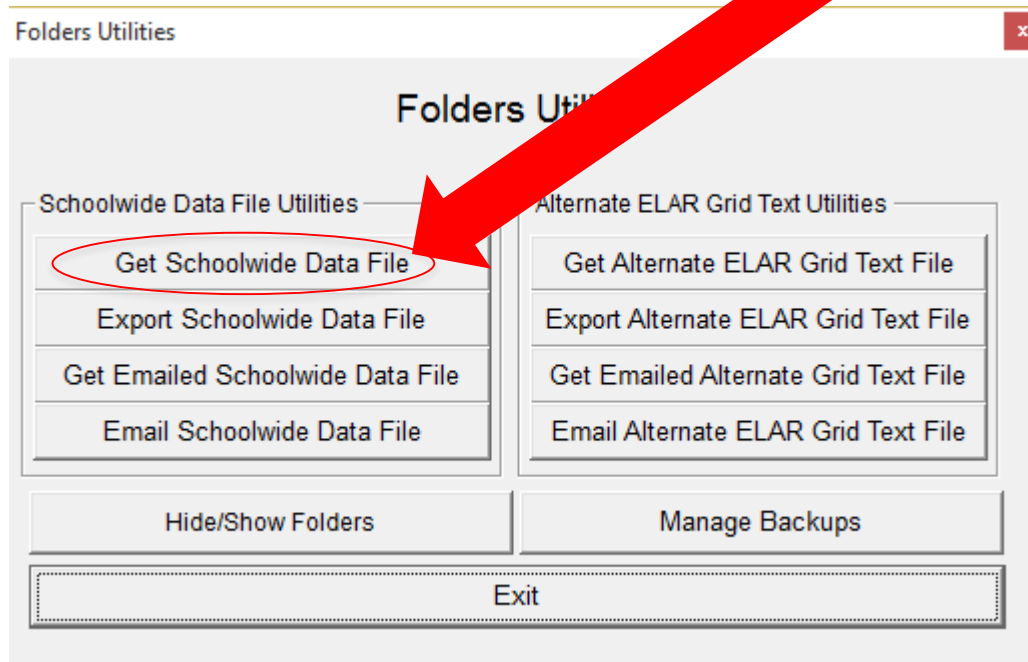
Folders Utilities

Folders Uti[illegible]

Schoolwide Data File Utilities

Get Schoolwide Data File

Export Schoolwide Data File

Get Emailed Schoolwide Data File

Email Schoolwide Data File

Alternate ELAR Grid Text Utilities

Get Alternate ELAR Grid Text File

Export Alternate ELAR Grid Text File

Get Emailed Alternate Grid Text File

Email Alternate ELAR Grid Text File

Hide/Show Folders

Manage Backups

Exit